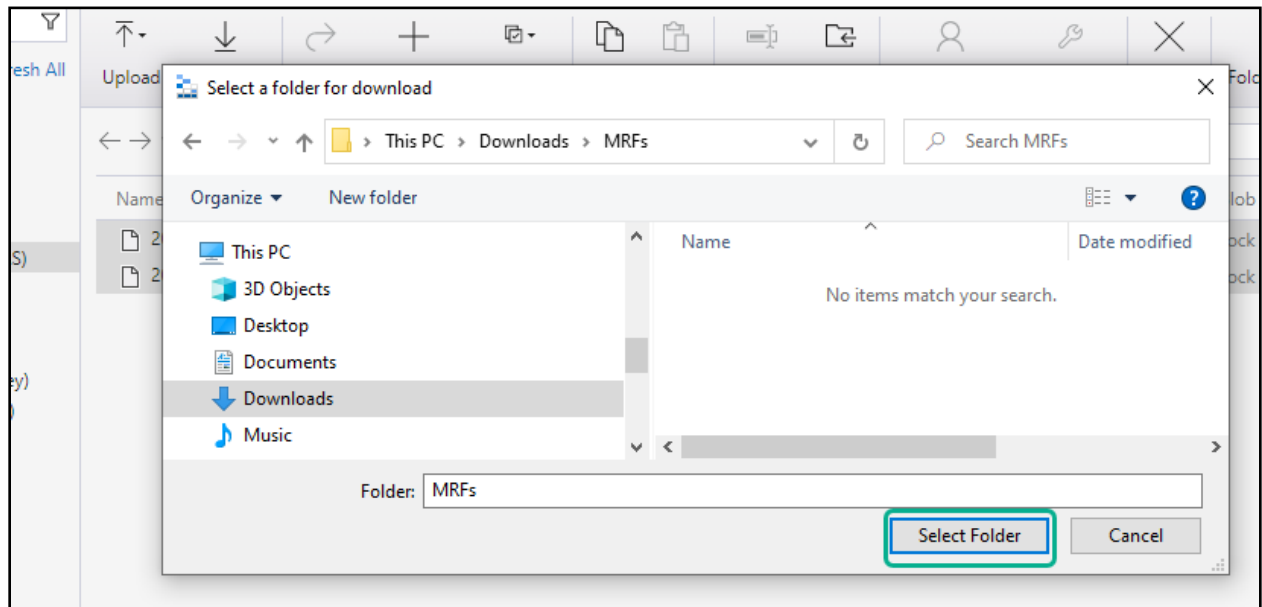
esh All

Upload

Fold

Name

lob

2

2

S)

ock

ock

ey)

)

Select a folder for download

This PC › Downloads › MRFs

Search MRFs

Organize ▾

New folder

This PC

3D Objects

Desktop

Documents

Downloads

Music

Name

Date modified

No items match your search.

Folder: MRFs

Select Folder

Cancel